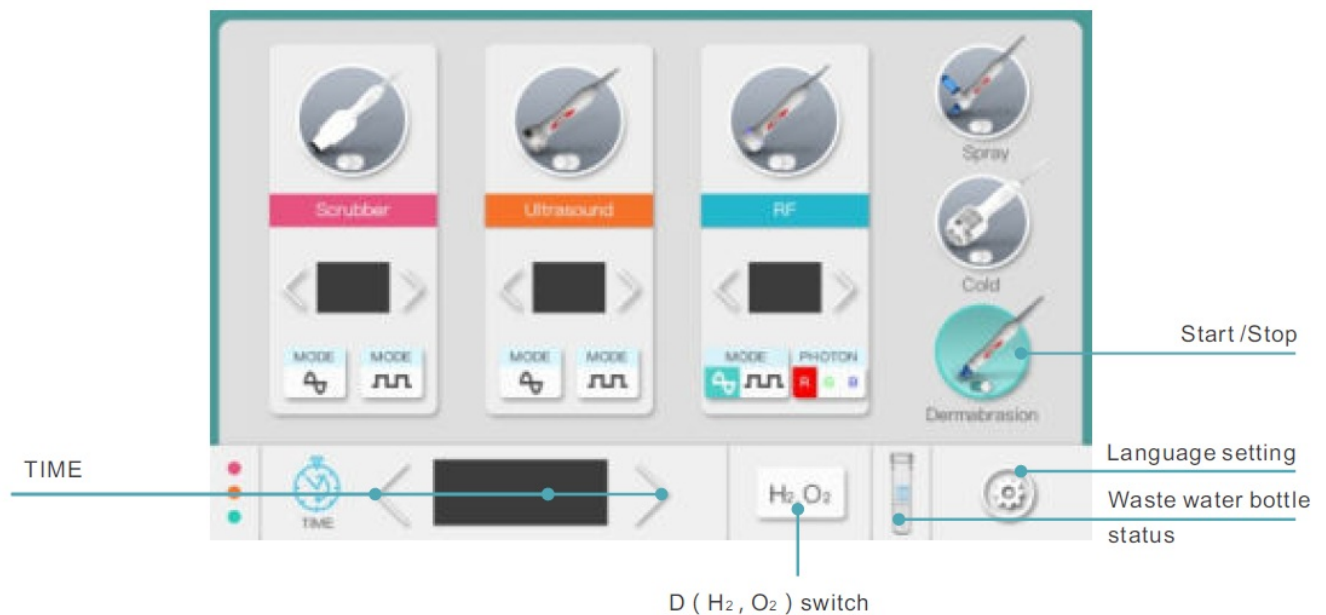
Scrubber

MODE MODE

Ultrasound

MODE MODE

RF

MODE PHOTON

R G B

Spray

Cold

Start /Stop

Dermabrasion

TIME

TIME

$H_2O_2$

Language setting

Waste water bottle status

D ( $H_2$ , $O_2$ ) switch